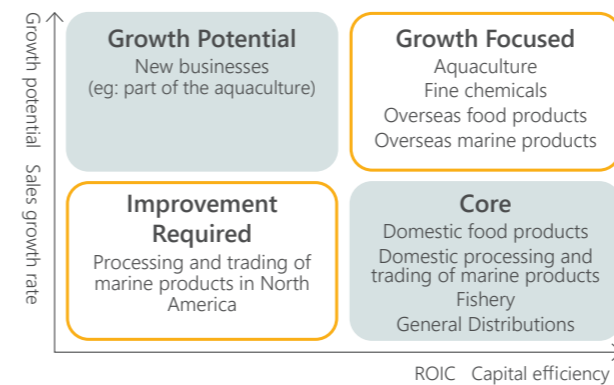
Growth potential Sales growth rate

Growth Potential
New businesses
(eg: part of the aquaculture)

Growth Focused
Aquaculture
Fine chemicals
Overseas food products
Overseas marine products

Improvement Required
Processing and trading of marine products in North America

Core
Domestic food products
Domestic processing and trading of marine products
Fishery
General Distributions

ROIC Capital efficiency